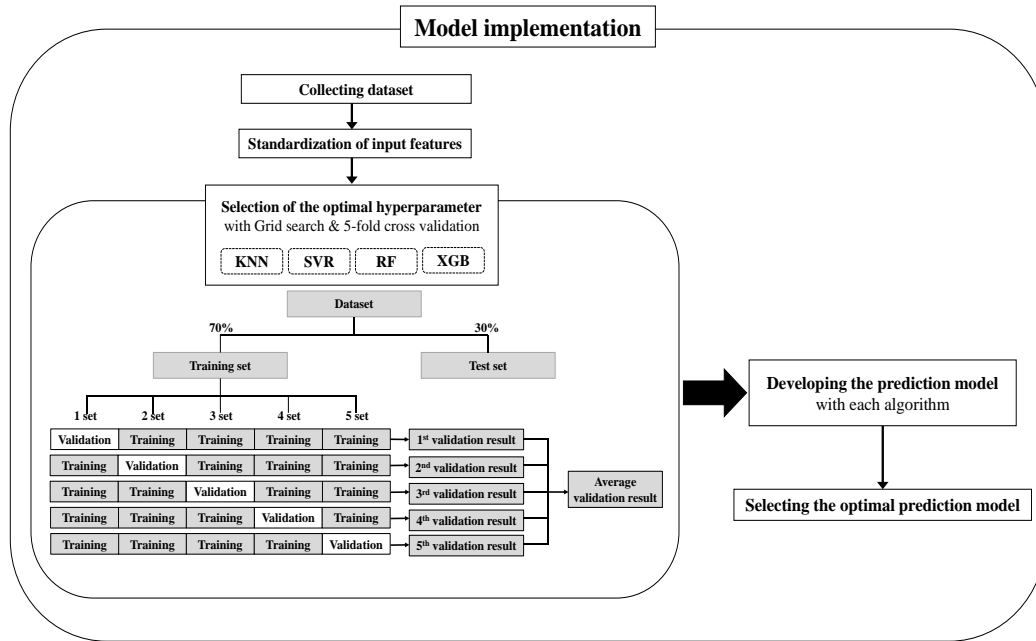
Model implementation

Collecting dataset

Standardization of input features

Selection of the optimal hyperparameter
with Grid search & 5-fold cross validation

KNN SVR RF XGB

Dataset

70%

30%

Training set

Test set

1 set 2 set 3 set 4 set 5 set

| | | | | | |
|---|---|---|---|---|---|
| Validation | Training | Training | Training | Training | 1$^{st}$ validation result |
| Training | Validation | Training | Training | Training | 2$^{nd}$ validation result |
| Training | Training | Validation | Training | Training | 3$^{rd}$ validation result |
| Training | Training | Training | Validation | Training | 4$^{th}$ validation result |
| Training | Training | Training | Training | Validation | 5$^{th}$ validation result |

Average validation result

Developing the prediction model
with each algorithm

Selecting the optimal prediction model